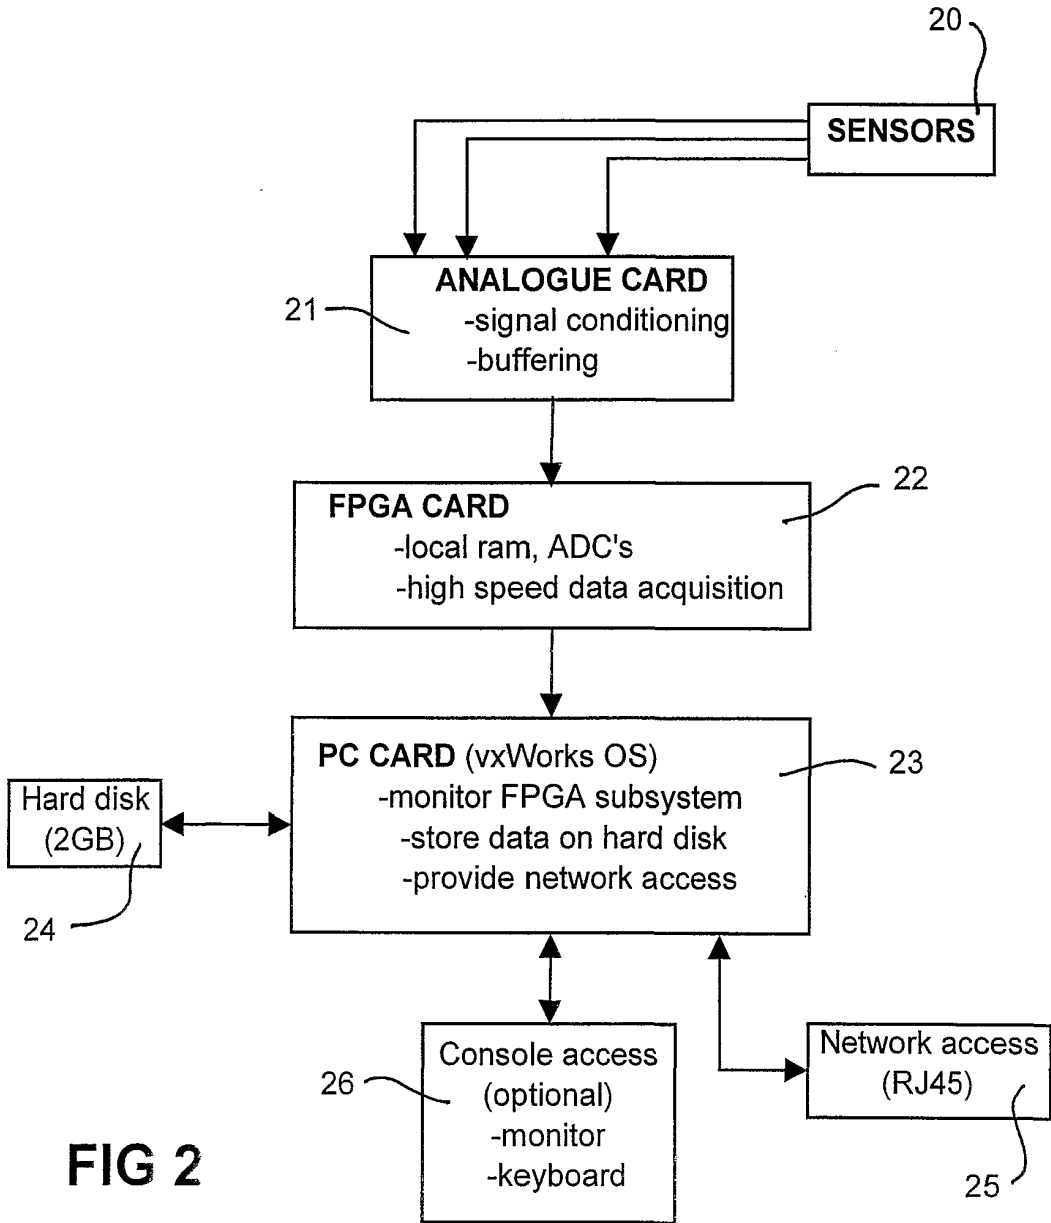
20

SENSORS

ANALOGUE CARD
-signal conditioning
-buffering

21

FPGA CARD
-local ram, ADC's
-high speed data acquisition

22

PC CARD (vxWorks OS)
-monitor FPGA subsystem
-store data on hard disk
-provide network access

23

Hard disk (2GB)

24

Console access (optional)
-monitor
-keyboard

26

Network access (RJ45)

25

FIG 2